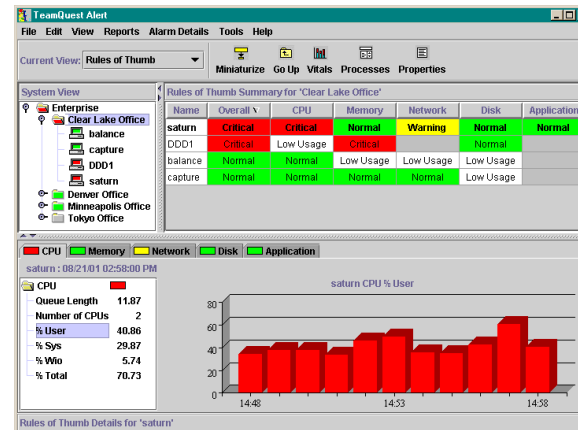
TeamQuest Alert

File Edit View Reports Alarm Details Tools Help

Current View: Rules of Thumb

Miniaturize Go Up Vitals Processes Properties

System View

Enterprise
Clear Lake Office
balance
capture
DDD1
saturn
Denver Office
Minneapolis Office
Tokyo Office

Rules of Thumb Summary for 'Clear Lake Office'

| Name | Overall | CPU | Memory | Network | Disk | Application |
|---|---|---|---|---|---|---|
| saturn | Critical | Critical | Normal | Warning | Normal | Normal |
| DDD1 | Critical | Low Usage | Critical | | Normal | |
| balance | Normal | Normal | Low Usage | Low Usage | Low Usage | |
| capture | Normal | Normal | Normal | Normal | Normal | |

CPU Memory Network Disk Application

saturn : 08/21/01 02:58:00 PM

| CPU | |
|---|---|
| Queue Length | 11.87 |
| Number of CPUs | 2 |
| % User | 40.86 |
| % Sys | 29.87 |
| % Wio | 5.74 |
| % Total | 70.73 |

saturn CPU % User

80
60
40
20
0
14:48
14:53
14:58

Rules of Thumb Details for 'saturn'